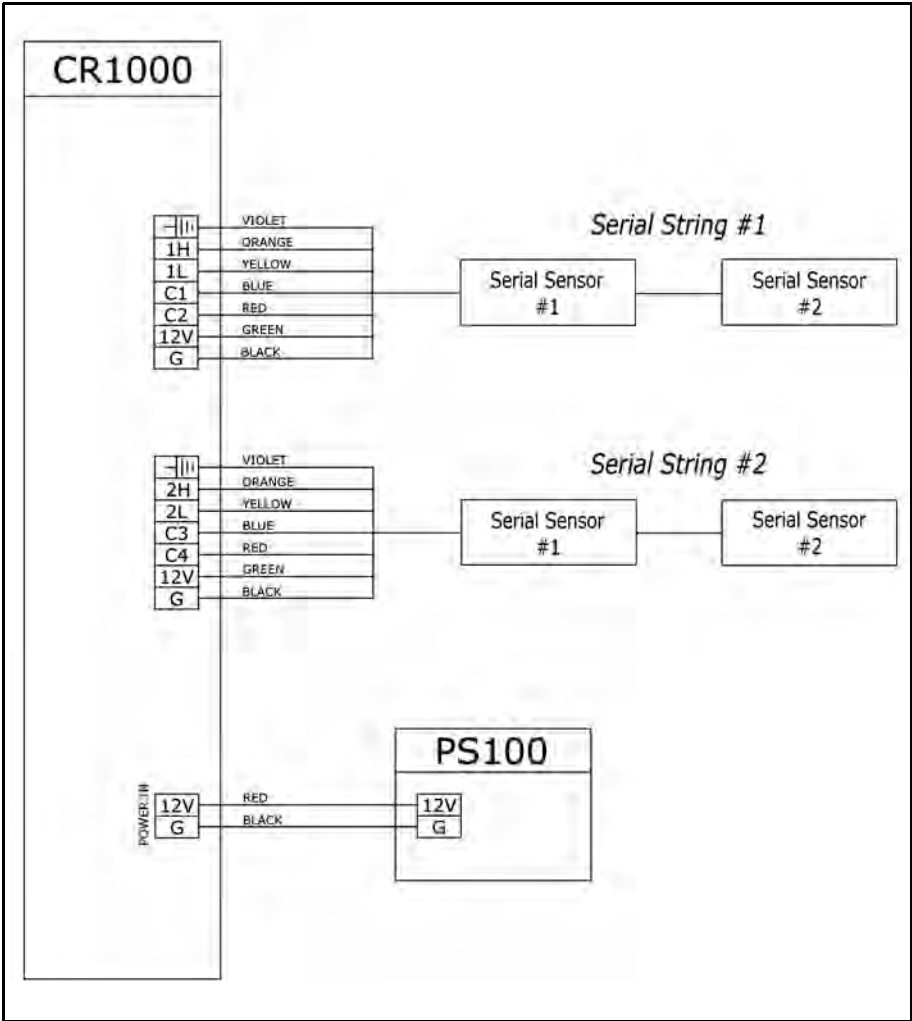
CR1000

1H
1L
C1
C2
12V
G

VIOLET
ORANGE
YELLOW
BLUE
RED
GREEN
BLACK

Serial String #1

Serial Sensor #1

Serial Sensor #2

2H
2L
C3
C4
12V
G

VIOLET
ORANGE
YELLOW
BLUE
RED
GREEN
BLACK

Serial String #2

Serial Sensor #1

Serial Sensor #2

PS100

POWER IN
12V
G

RED
BLACK

12V
G